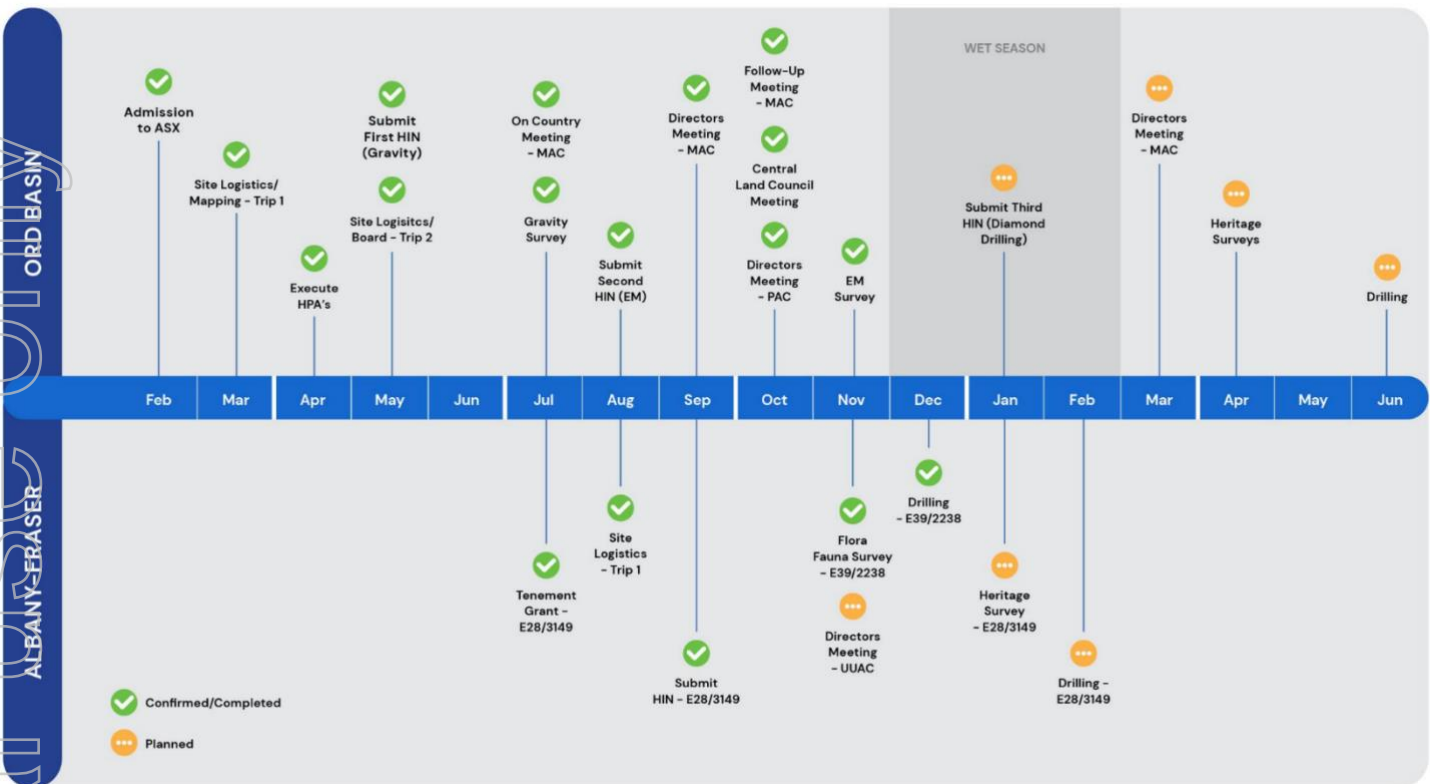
ORD BASIN

WET SEASON

Admission to ASX

Site Logistics/ Mapping - Trip 1

Execute HPA's

Submit First HIN (Gravity)

Site Logisitcs/ Board - Trip 2

On Country Meeting - MAC

Gravity Survey

Submit Second HIN (EM)

Directors Meeting - MAC

Follow-Up Meeting - MAC

Central Land Council Meeting

Directors Meeting - PAC

EM Survey

Submit Third HIN (Diamond Drilling)

Directors Meeting - MAC

Heritage Surveys

Drilling

Feb | Mar | Apr | May | Jun | Jul | Aug | Sep | Oct | Nov | Dec | Jan | Feb | Mar | Apr | May | Jun

ALBANY-FRASER

Tenement Grant - E28/3149

Site Logistics - Trip 1

Submit HIN - E28/3149

Flora Fauna Survey - E39/2238

Directors Meeting - UUAC

Drilling - E39/2238

Heritage Survey - E28/3149

Drilling - E28/3149

Confirmed/Completed

Planned